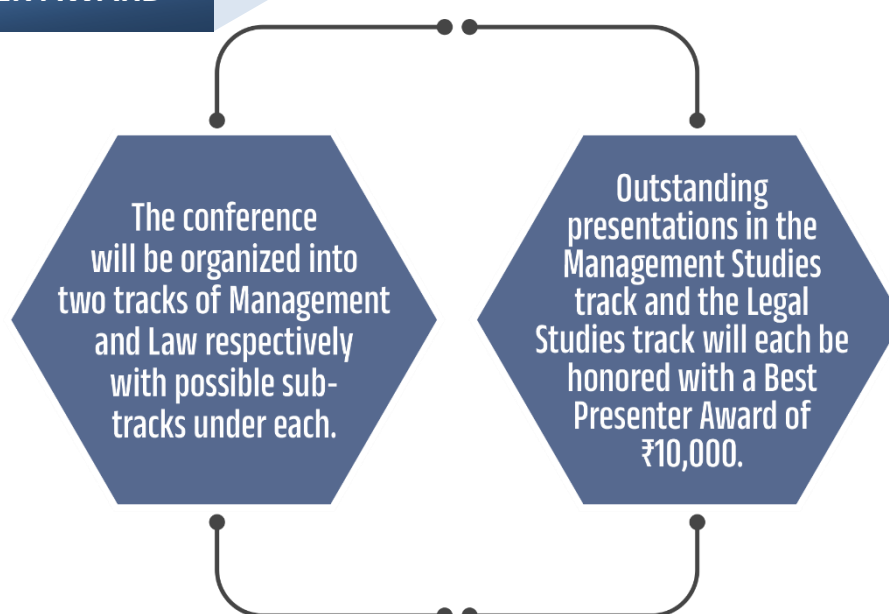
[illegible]

The conference will be organized into two tracks of Management and Law respectively with possible sub-tracks under each.

Outstanding presentations in the Management Studies track and the Legal Studies track will each be honored with a Best Presenter Award of ₹10,000.